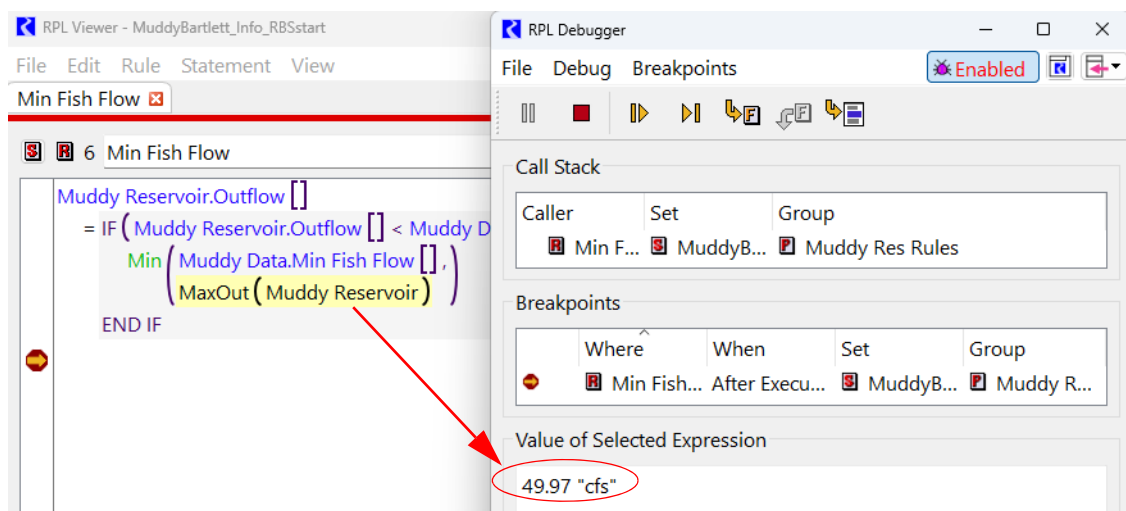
RPL Viewer - MuddyBartlett_Info_RBSstart

File Edit Rule Statement View

Min Fish Flow

6 Min Fish Flow

Muddy Reservoir.Outflow [ ]
= IF ( Muddy Reservoir.Outflow [ ] < Muddy D
Min ( Muddy Data.Min Fish Flow [ ] ,
MaxOut ( Muddy Reservoir ) )
END IF

RPL Debugger

File Debug Breakpoints

Enabled

Call Stack

| Caller | Set | Group |
|---|---|---|
| Min F... | MuddyB... | Muddy Res Rules |

Breakpoints

| | Where | When | Set | Group |
|---|---|---|---|---|
| | Min Fish... | After Execu... | MuddyB... | Muddy R... |

Value of Selected Expression

49.97 "cfs"